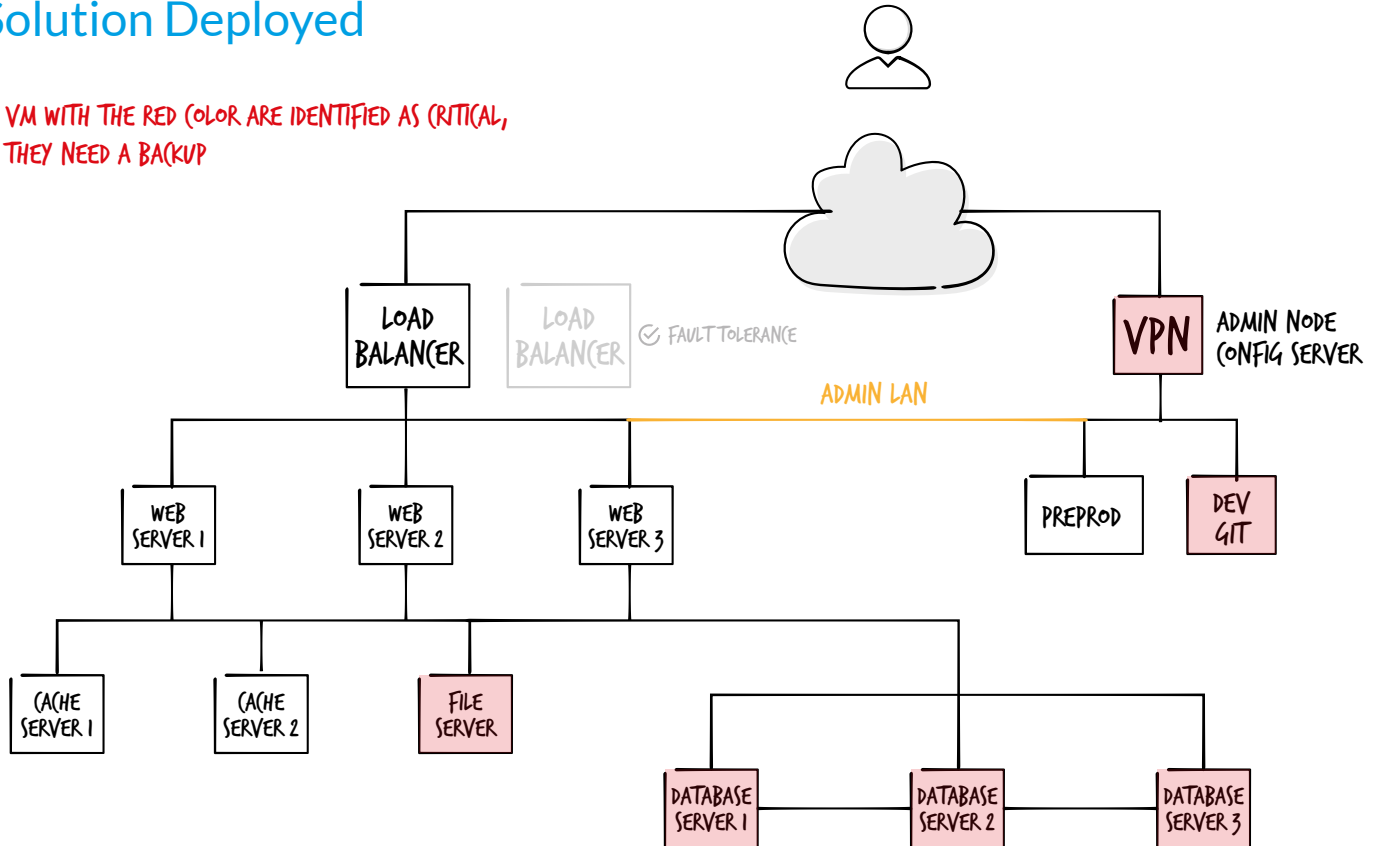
Solution Deployed

VM WITH THE RED COLOR ARE IDENTIFIED AS CRITICAL, THEY NEED A BACKUP

LOAD BALANCER

LOAD BALANCER

FAULT TOLERANCE

VPN

ADMIN NODE CONFIG SERVER

ADMIN LAN

WEB SERVER 1

WEB SERVER 2

WEB SERVER 3

PREPROD

DEV GIT

CACHE SERVER 1

CACHE SERVER 2

FILE SERVER

DATABASE SERVER 1

DATABASE SERVER 2

DATABASE SERVER 3